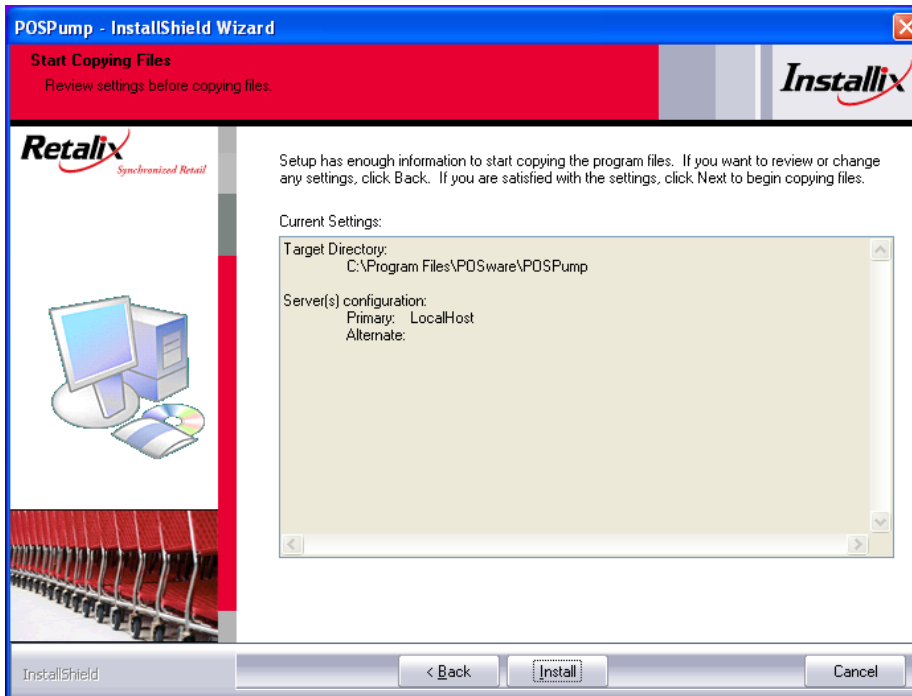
POSPump - InstallShield Wizard

Start Copying Files
Review settings before copying files.

Installix

Retalix
Synchronized Retail

Setup has enough information to start copying the program files. If you want to review or change any settings, click Back. If you are satisfied with the settings, click Next to begin copying files.

Current Settings:

Target Directory:
C:\Program Files\POSware\POSPump

Server(s) configuration:
Primary: LocalHost
Alternate:

InstallShield

< Back

Install

Cancel